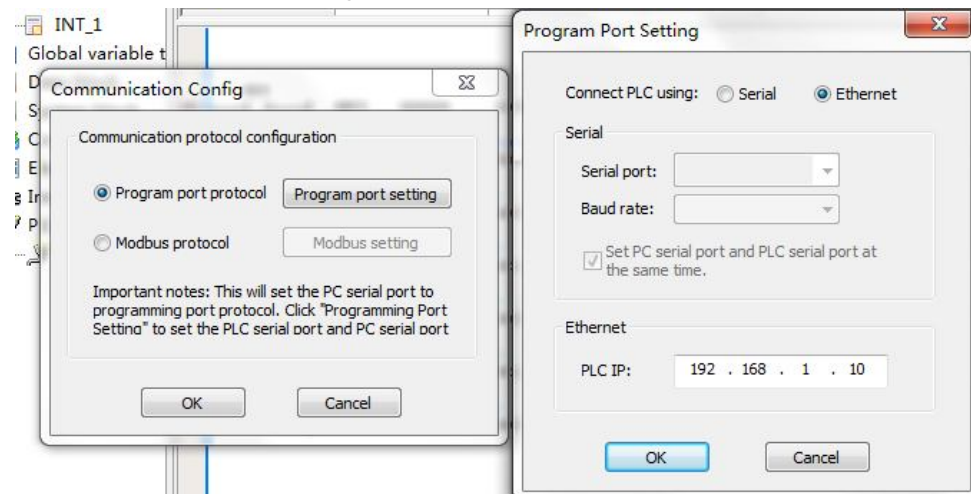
INT_1
Global variable t
D
S
C
E
In
P

Communication Config

Communication protocol configuration

Program port protocol
Program port setting

Modbus protocol
Modbus setting

Important notes: This will set the PC serial port to programming port protocol. Click "Programming Port Setting" to set the PLC serial port and PC serial port

OK
Cancel

Program Port Setting

Connect PLC using: Serial Ethernet

Serial

Serial port:

Baud rate:

Set PC serial port and PLC serial port at the same time.

Ethernet

PLC IP: 192 . 168 . 1 . 10

OK
Cancel